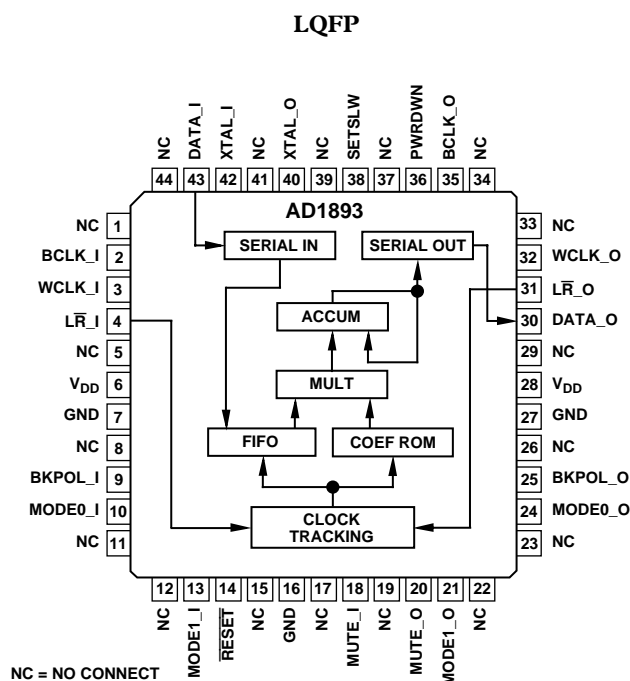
LQFP

NC 44
DATA_I 43
XTAL_I 42
NC 41
XTAL_O 40
NC 39
SETSLW 38
NC 37
PWRDWN 36
BCLK_O 35
NC 34

AD1893

NC 1
BCLK_I 2
WCLK_I 3
L$\overline{R}$_I 4
NC 5
$V_{DD}$ 6
GND 7
NC 8
BKPOL_I 9
MODE0_I 10
NC 11

SERIAL IN
SERIAL OUT
ACCUM
MULT
FIFO
COEF ROM
CLOCK TRACKING

33 NC
32 WCLK_O
31 L$\overline{R}$_O
30 DATA_O
29 NC
28 $V_{DD}$
27 GND
26 NC
25 BKPOL_O
24 MODE0_O
23 NC

12 NC
13 MODE1_I
14 $\overline{RESET}$
15 NC
16 GND
17 NC
18 MUTE_I
19 NC
20 MUTE_O
21 MODE1_O
22 NC

NC = NO CONNECT